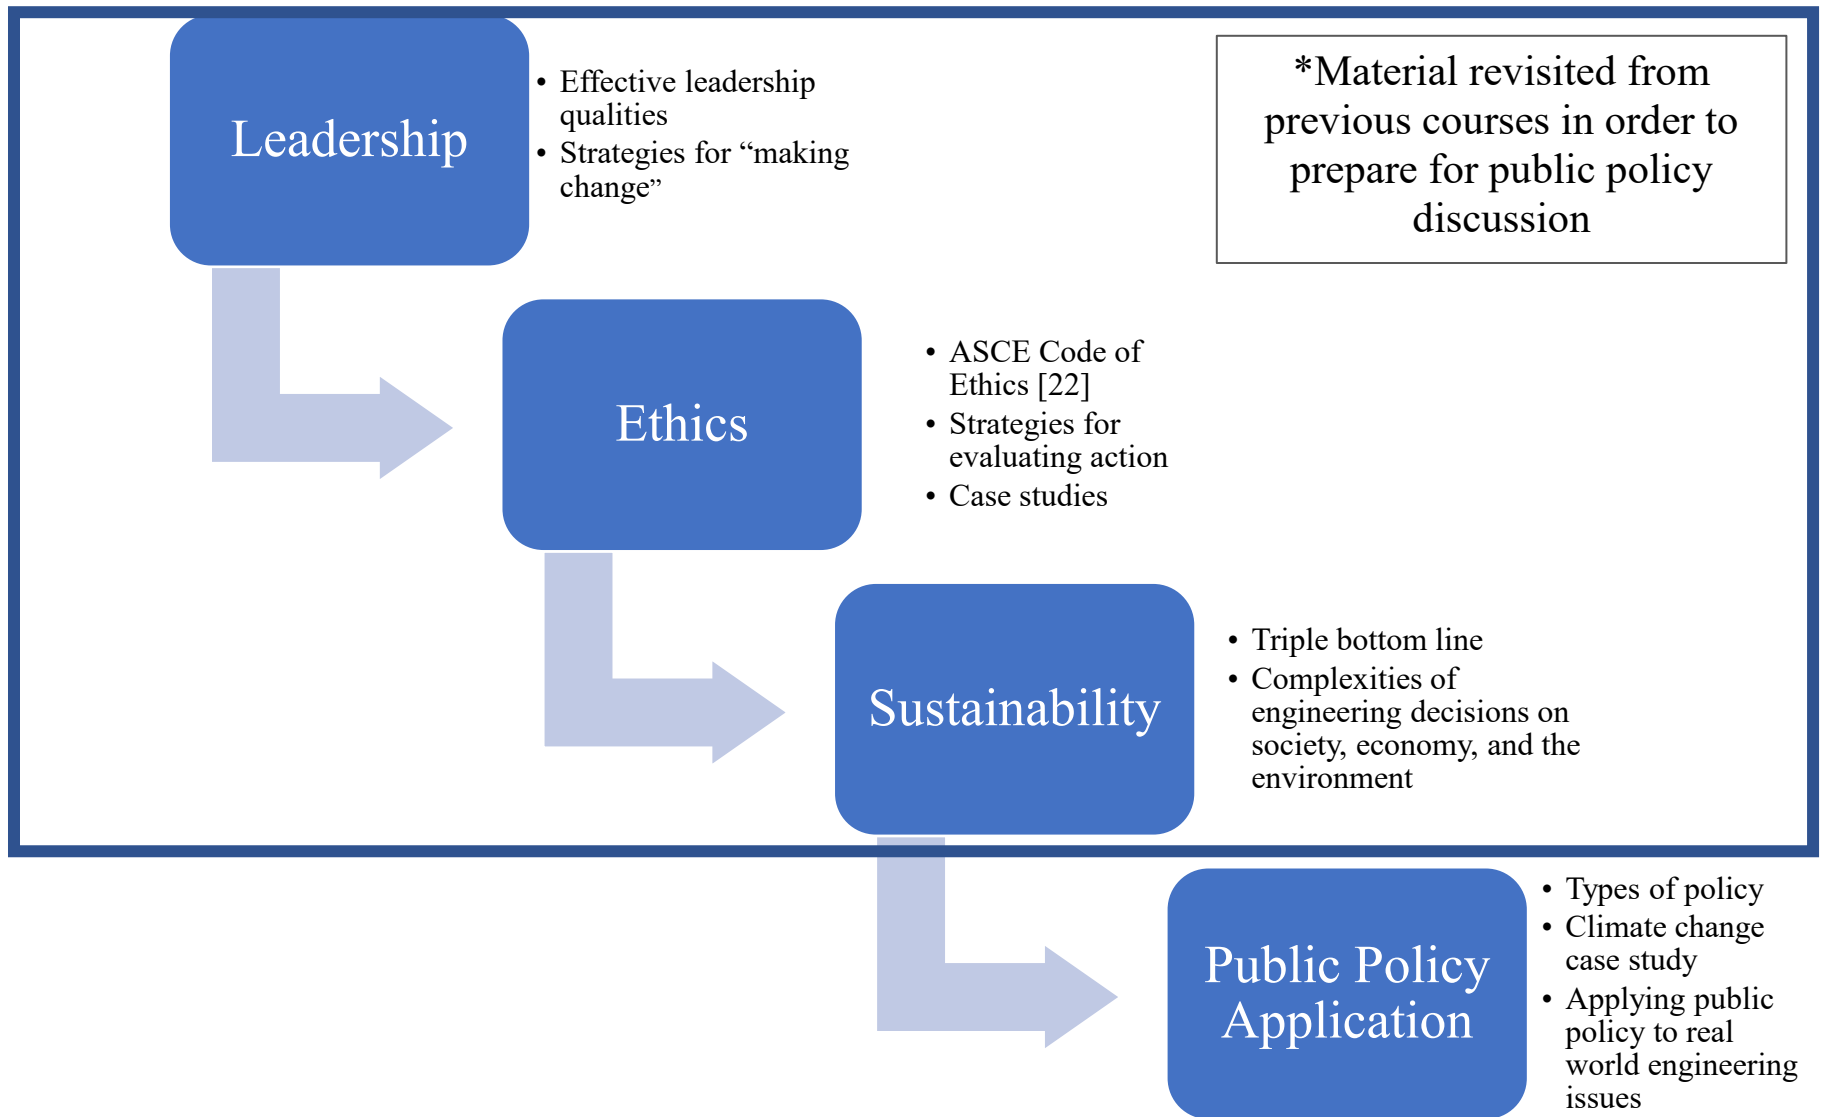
Leadership

- Effective leadership qualities
- Strategies for “making change”

*Material revisited from previous courses in order to prepare for public policy discussion

Ethics

- ASCE Code of Ethics [22]
- Strategies for evaluating action
- Case studies

Sustainability

- Triple bottom line
- Complexities of engineering decisions on society, economy, and the environment

Public Policy Application

- Types of policy
- Climate change case study
- Applying public policy to real world engineering issues